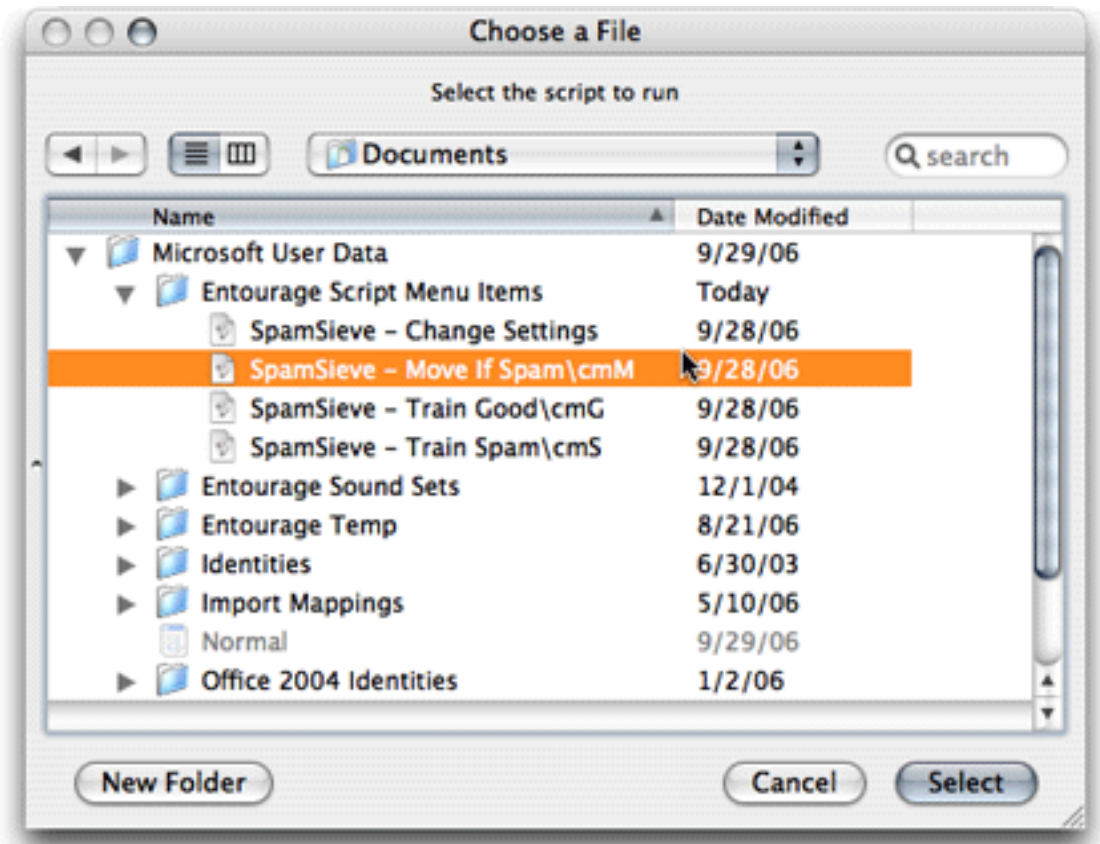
Choose a File

Select the script to run

Documents

search

| Name | Date Modified |
|---|---|
| Microsoft User Data | 9/29/06 |
| Entourage Script Menu Items | Today |
| SpamSieve – Change Settings | 9/28/06 |
| SpamSieve – Move If Spam\cmM | 9/28/06 |
| SpamSieve – Train Good\cmG | 9/28/06 |
| SpamSieve – Train Spam\cmS | 9/28/06 |
| Entourage Sound Sets | 12/1/04 |
| Entourage Temp | 8/21/06 |
| Identities | 6/30/03 |
| Import Mappings | 5/10/06 |
| Normal | 9/29/06 |
| Office 2004 Identities | 1/2/06 |

New Folder

Cancel

Select